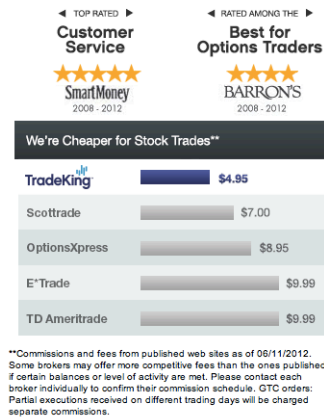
TOP RATED
Customer Service
SmartMoney
2008 - 2012

RATED AMONG THE
Best for Options Traders
BARRON'S
2008 - 2012

We're Cheaper for Stock Trades**

| | |
|---|---|
| TradeKing | $4.95 |
| Scottrade | $7.00 |
| OptionsXpress | $8.95 |
| E*Trade | $9.99 |
| TD Ameritrade | $9.99 |

**Commissions and fees from published web sites as of 06/11/2012. Some brokers may offer more competitive fees than the ones published if certain balances or level of activity are met. Please contact each broker individually to confirm their commission schedule. GTC orders: Partial executions received on different trading days will be charged separate commissions.